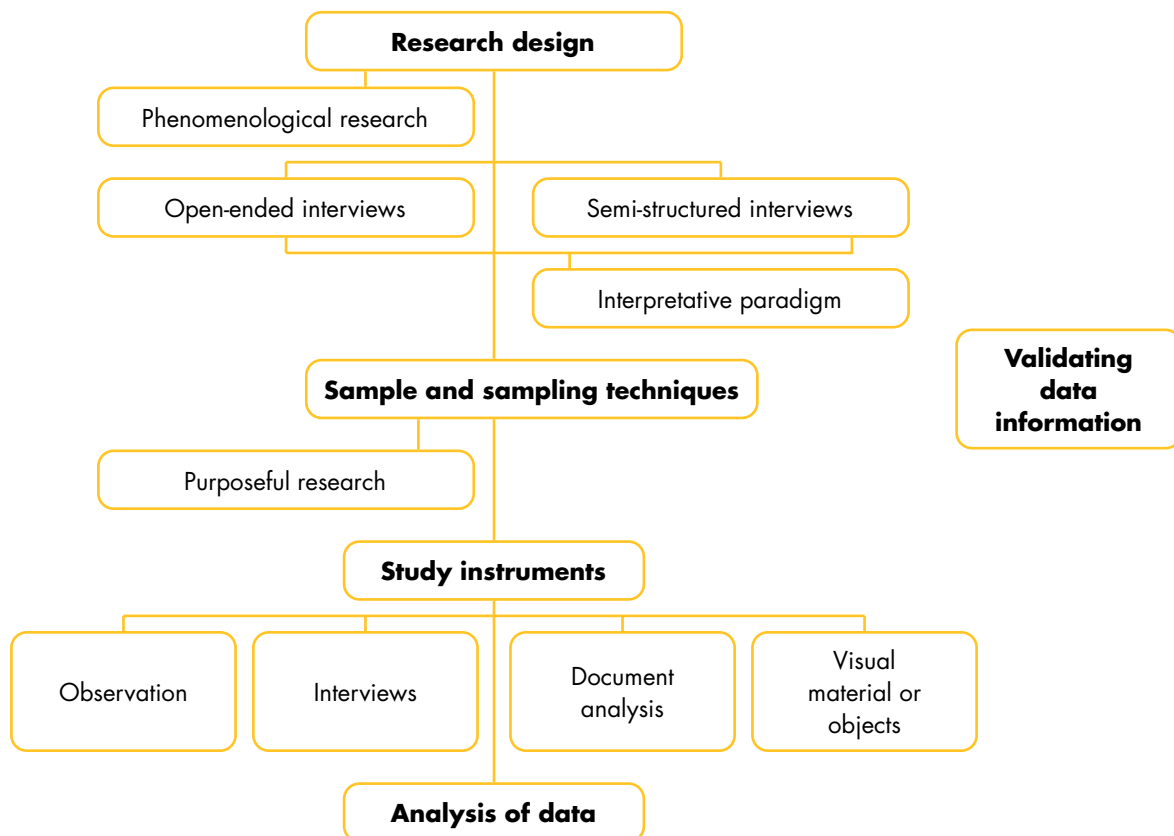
Research design

Phenomenological research

Open-ended interviews

Semi-structured interviews

Interpretative paradigm

Validating data information

Sample and sampling techniques

Purposeful research

Study instruments

Observation

Interviews

Document analysis

Visual material or objects

Analysis of data